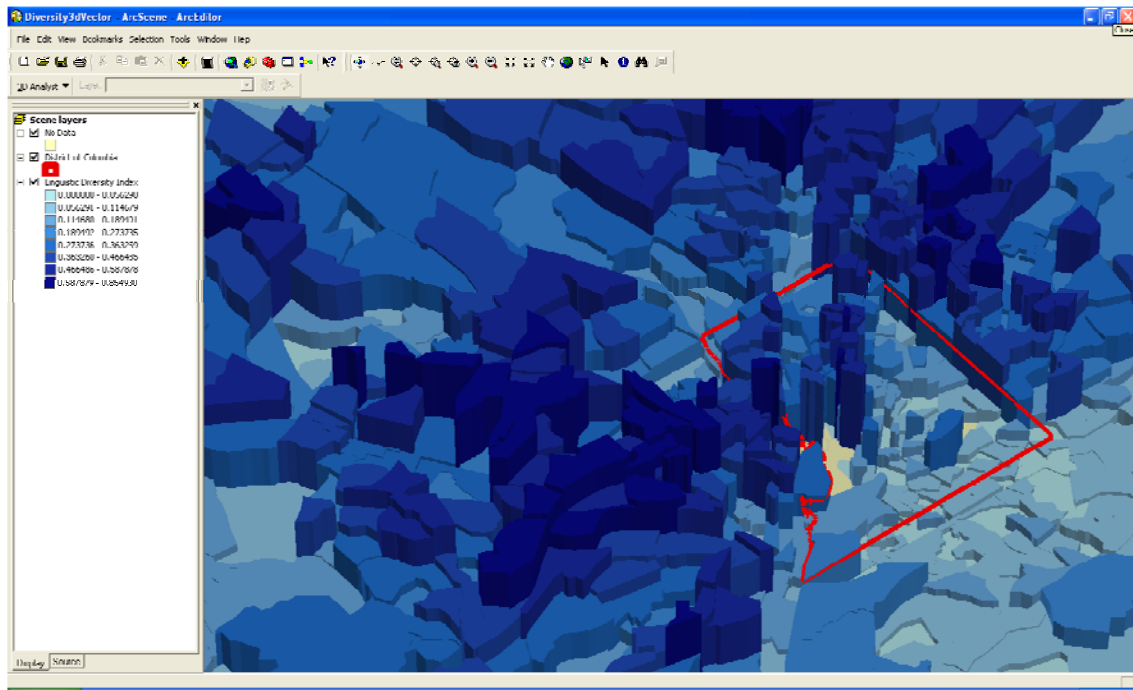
Diversity3dVector - ArcScene - ArcEditor

File Edit View Bookmarks Selection Tools Window Help

3D Analyst ▼ Layer:

Scene layers
No Data
District of Columbia
Linguistic Diversity Index
0.000000 - 0.056290
0.056291 - 0.114679
0.114680 - 0.180101
0.180102 - 0.273735
0.273736 - 0.363259
0.363260 - 0.466485
0.466486 - 0.587878
0.587879 - 0.854930

Display Source